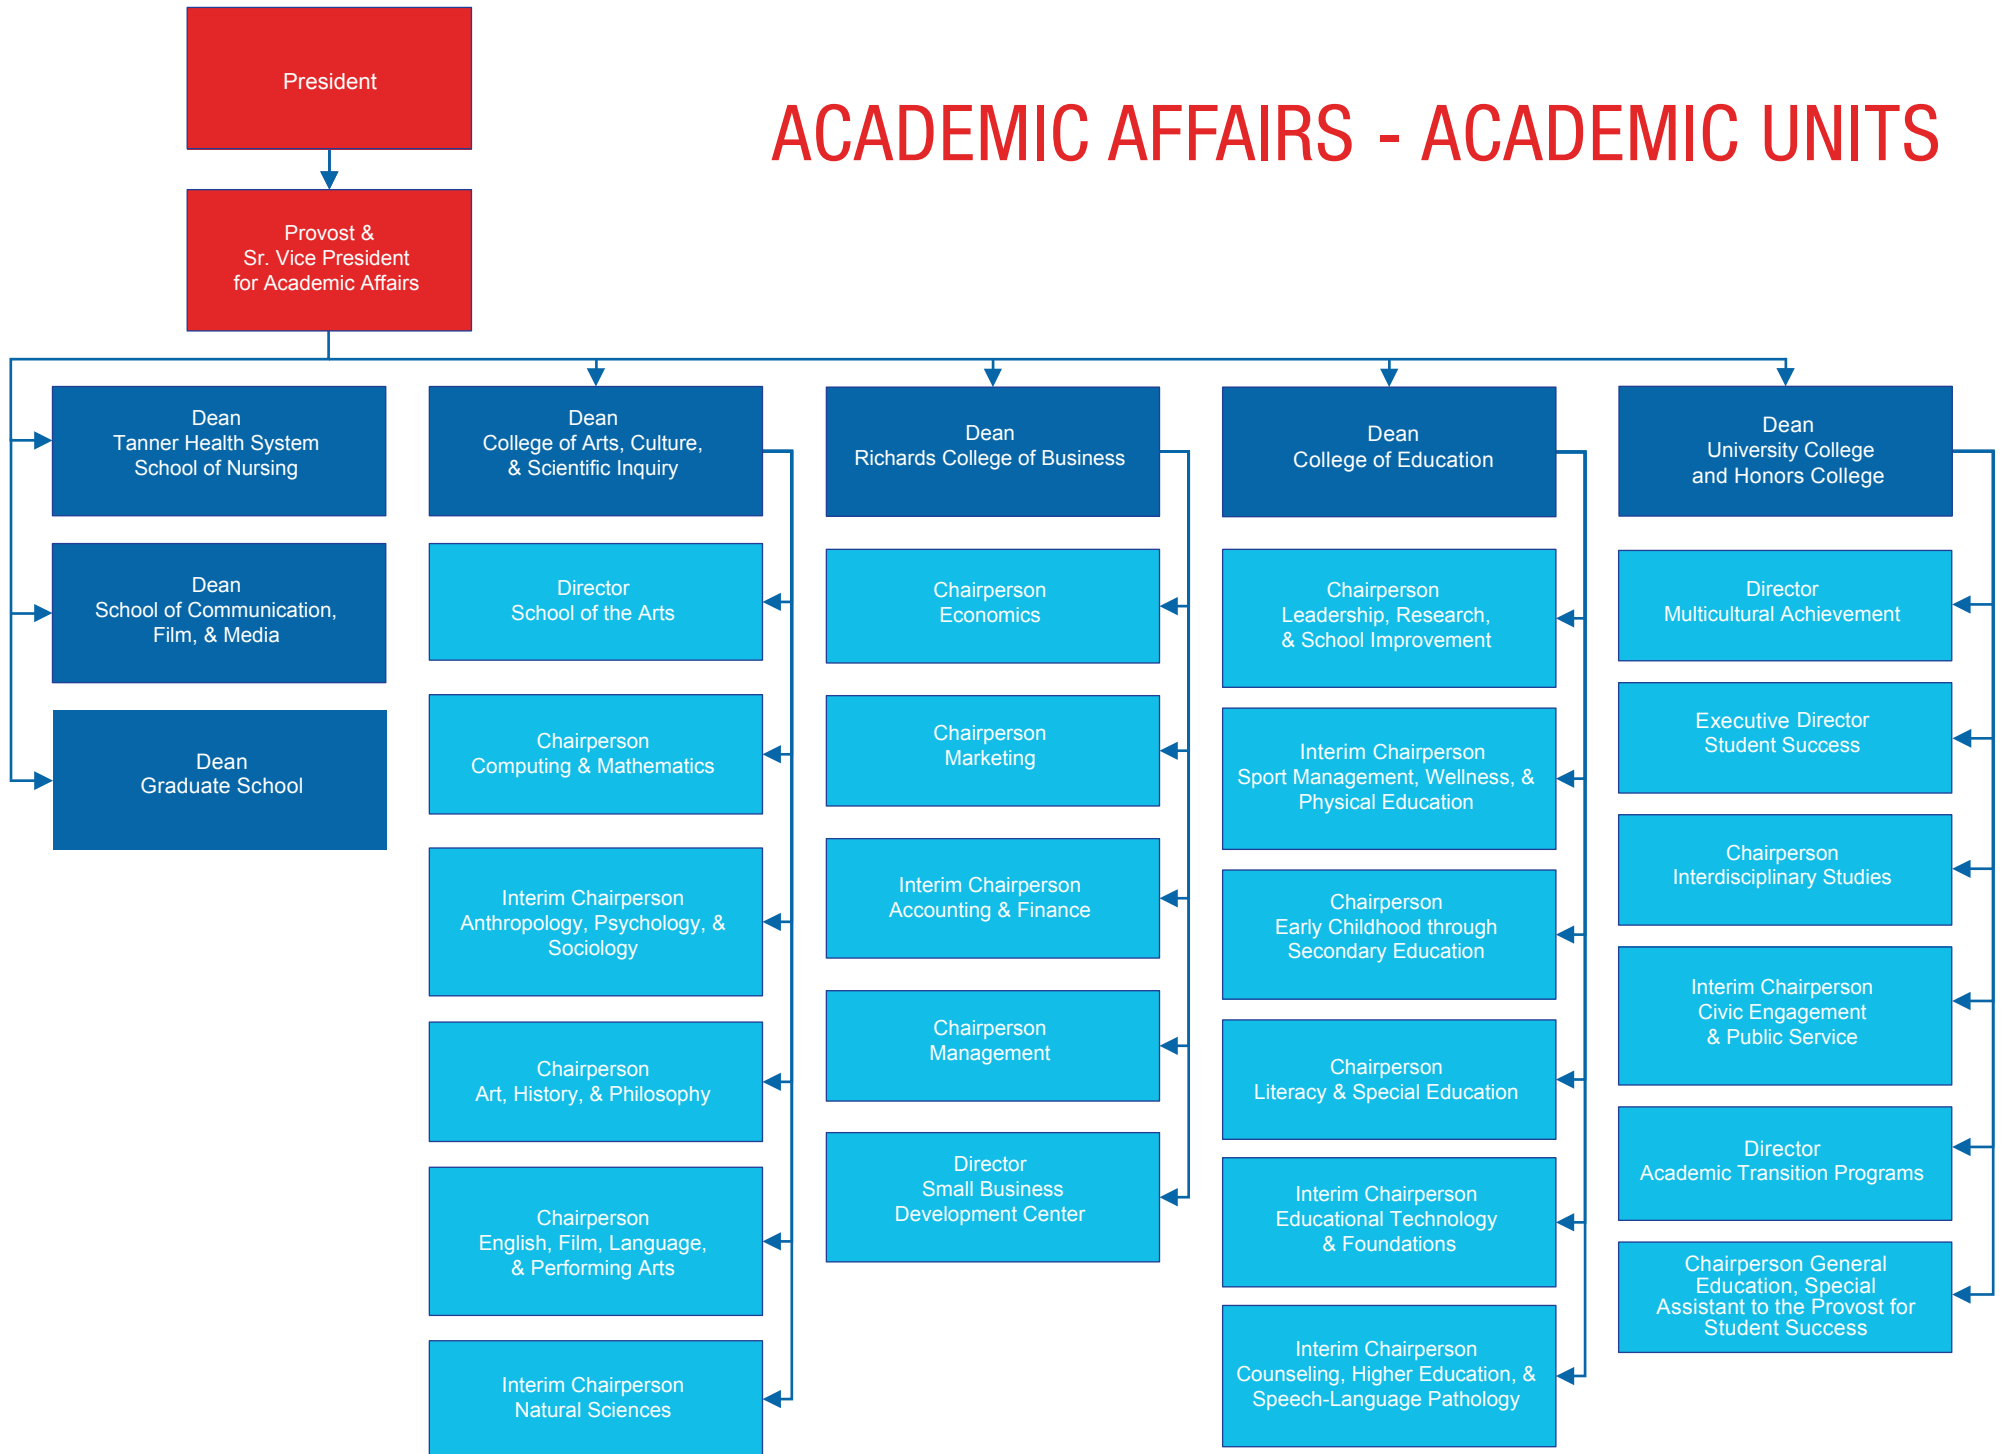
President

ACADEMIC AFFAIRS - ACADEMIC UNITS

Provost & Sr. Vice President for Academic Affairs

Dean Tanner Health System School of Nursing

Dean School of Communication, Film, & Media

Dean Graduate School

Dean College of Arts, Culture, & Scientific Inquiry

Director School of the Arts

Chairperson Computing & Mathematics

Interim Chairperson Anthropology, Psychology, & Sociology

Chairperson Art, History, & Philosophy

Chairperson English, Film, Language, & Performing Arts

Interim Chairperson Natural Sciences

Dean Richards College of Business

Chairperson Economics

Chairperson Marketing

Interim Chairperson Accounting & Finance

Chairperson Management

Director Small Business Development Center

Dean College of Education

Chairperson Leadership, Research, & School Improvement

Interim Chairperson Sport Management, Wellness, & Physical Education

Chairperson Early Childhood through Secondary Education

Chairperson Literacy & Special Education

Interim Chairperson Educational Technology & Foundations

Interim Chairperson Counseling, Higher Education, & Speech-Language Pathology

Dean University College and Honors College

Director Multicultural Achievement

Executive Director Student Success

Chairperson Interdisciplinary Studies

Interim Chairperson Civic Engagement & Public Service

Director Academic Transition Programs

Chairperson General Education, Special Assistant to the Provost for Student Success